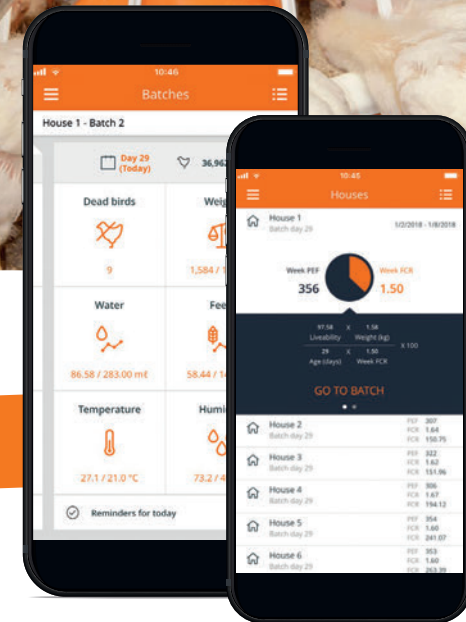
10:46

Batches

House 1 - Batch 2

Day 29 (Today)

36,96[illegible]

Dead birds

9

Weig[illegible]

1,584 / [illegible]

Water

86.58 / 283.00 m£

Fee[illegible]

58.44 / 1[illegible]

Temperature

27.1 / 21.0 °C

Humi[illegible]

73.2 / 4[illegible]

Reminders for today

10:45

Houses

House 1
Batch day 29

1/2/2018 - 1/8/2018

Week PEF
356

Week FCR
1.50

97.58 X 1.58
Liveability Weight (kg)
X 100
29 X 1.50
Age (days) Week FCR

GO TO BATCH

House 2
Batch day 29
PEF 307
FCR 1.64
FCR 150.75

House 3
Batch day 29
PEF 322
FCR 1.62
FCR 151.96

House 4
Batch day 29
PEF 306
FCR 1.67
FCR 194.12

House 5
Batch day 29
PEF 354
FCR 1.60
FCR 241.07

House 6
Batch day 29
PEF 353
FCR 1.60
FCR 263.39